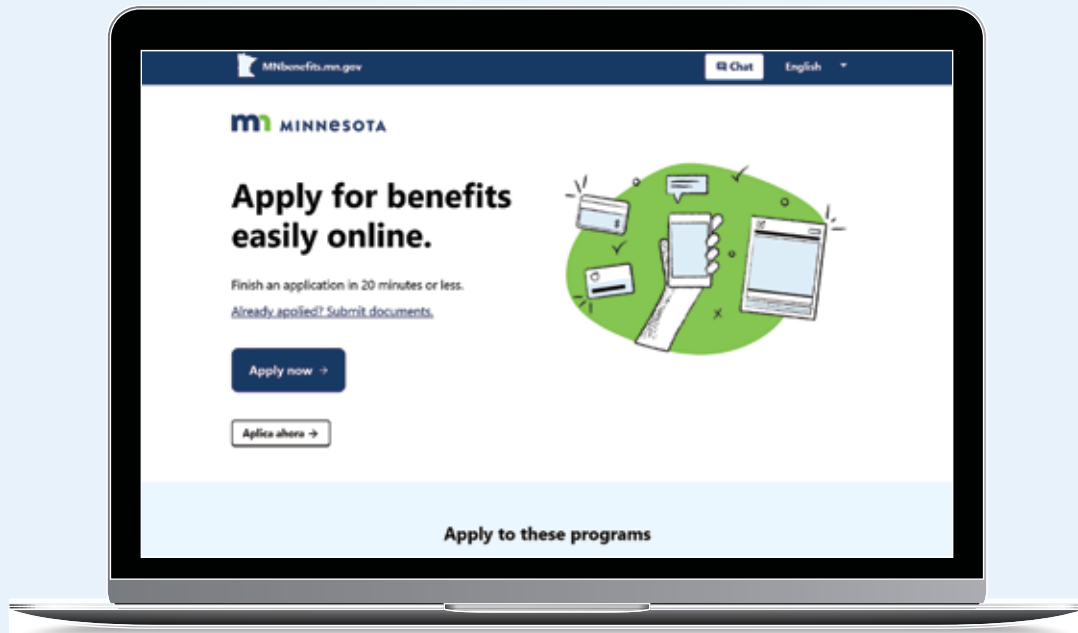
MNbenefits.mn.gov

Chat

English

MINNESOTA

Apply for benefits easily online.

Finish an application in 20 minutes or less.

Already applied? Submit documents.

Apply now →

Aplica ahora →

Apply to these programs